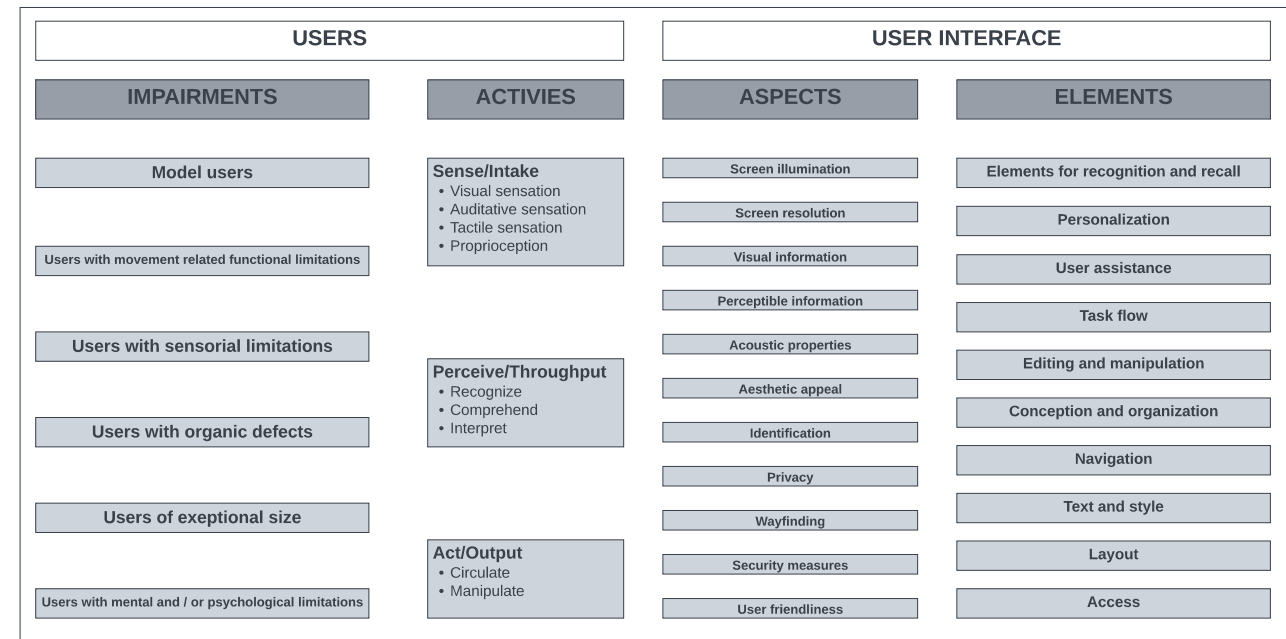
USERS

USER INTERFACE

IMPAIRMENTS

ACTIVIES

ASPECTS

ELEMENTS

Model users

Users with movement related functional limitations

Users with sensorial limitations

Users with organic defects

Users of exeptional size

Users with mental and / or psychological limitations

Sense/Intake
• Visual sensation
• Auditative sensation
• Tactile sensation
• Proprioception

Perceive/Throughput
• Recognize
• Comprehend
• Interpret

Act/Output
• Circulate
• Manipulate

Screen illumination

Screen resolution

Visual information

Perceptible information

Acoustic properties

Aesthetic appeal

Identification

Privacy

Wayfinding

Security measures

User friendliness

Elements for recognition and recall

Personalization

User assistance

Task flow

Editing and manipulation

Conception and organization

Navigation

Text and style

Layout

Access